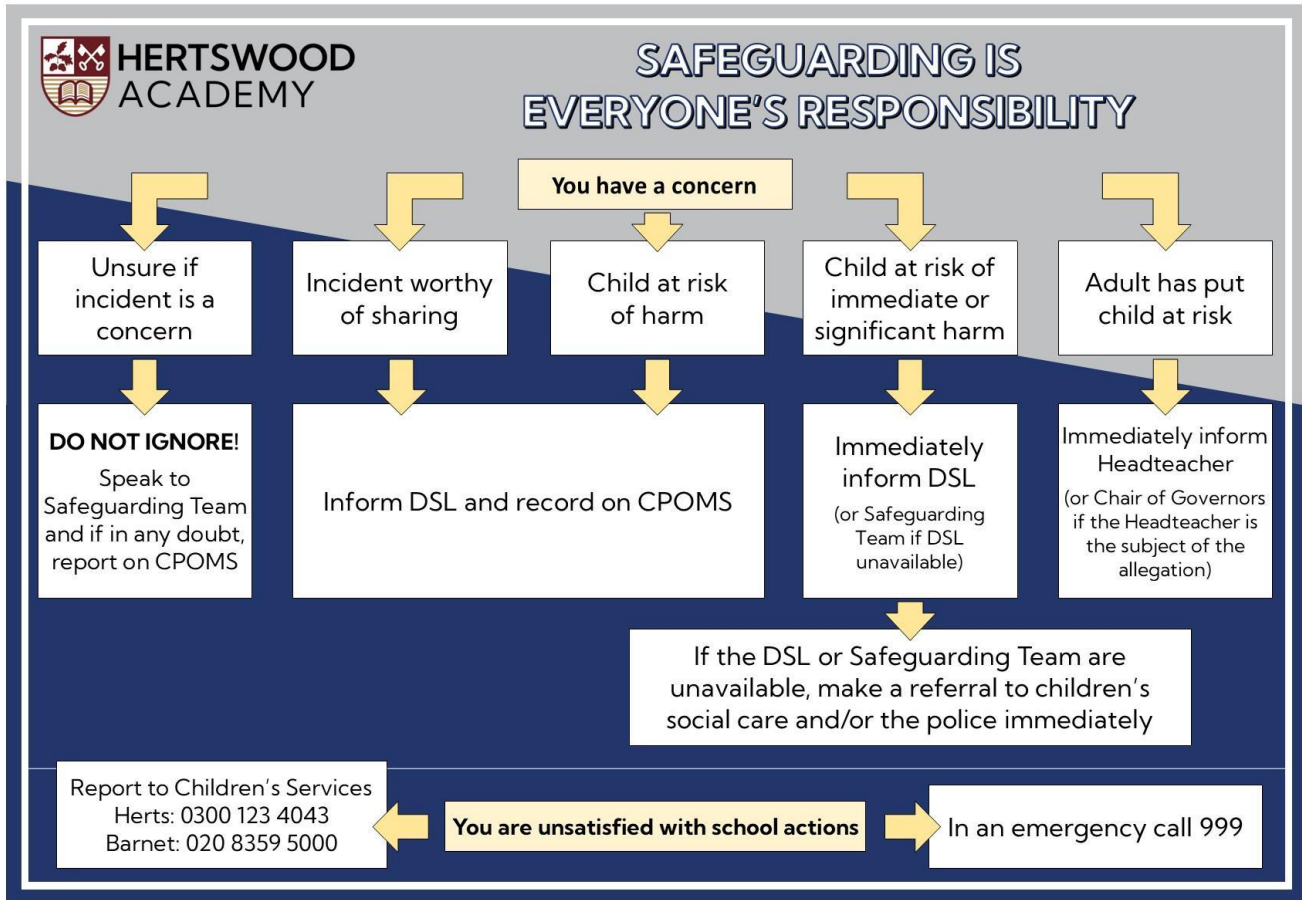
HERTSWOOD ACADEMY

SAFEGUARDING IS EVERYONE'S RESPONSIBILITY

You have a concern

Unsure if incident is a concern

Incident worthy of sharing

Child at risk of harm

Child at risk of immediate or significant harm

Adult has put child at risk

DO NOT IGNORE! Speak to Safeguarding Team and if in any doubt, report on CPOMS

Inform DSL and record on CPOMS

Immediately inform DSL (or Safeguarding Team if DSL unavailable)

Immediately inform Headteacher (or Chair of Governors if the Headteacher is the subject of the allegation)

If the DSL or Safeguarding Team are unavailable, make a referral to children's social care and/or the police immediately

Report to Children's Services Herts: 0300 123 4043 Barnet: 020 8359 5000

You are unsatisfied with school actions

In an emergency call 999